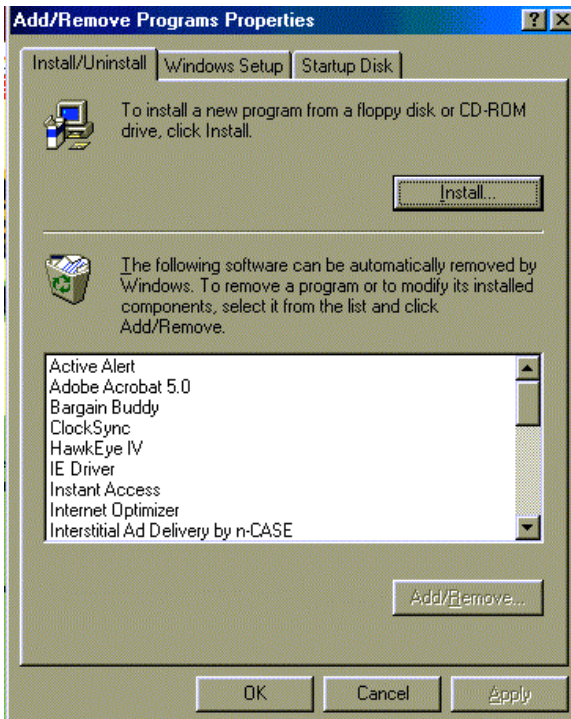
Add/Remove Programs Properties

?

X

Install/Uninstall

Windows Setup

Startup Disk

To install a new program from a floppy disk or CD-ROM drive, click Install.

Install...

The following software can be automatically removed by Windows. To remove a program or to modify its installed components, select it from the list and click Add/Remove.

Active Alert
Adobe Acrobat 5.0
Bargain Buddy
ClockSync
HawkEye IV
IE Driver
Instant Access
Internet Optimizer
Interstitial Ad Delivery by n-CASE

Add/Remove...

OK

Cancel

Apply